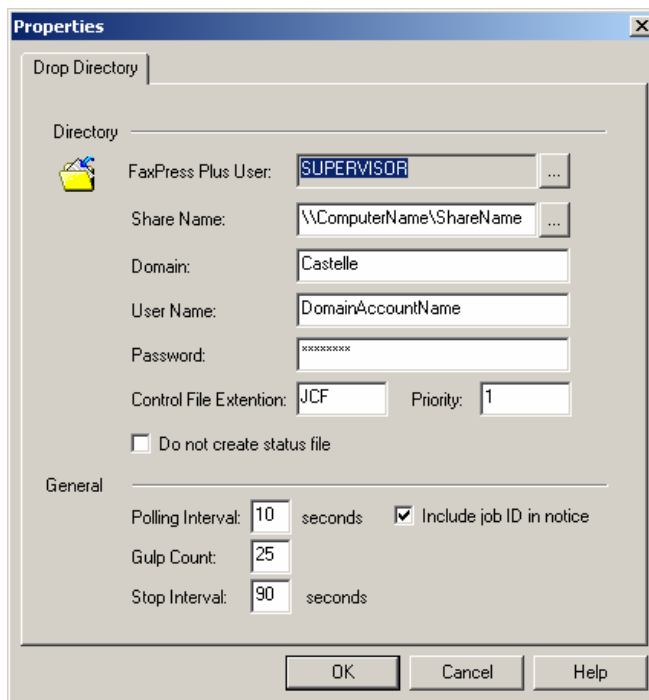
Properties
X

Drop Directory

Directory

FaxPress Plus User: SUPERVISOR ...

Share Name: \\ComputerName\ShareName ...

Domain: Castelle

User Name: DomainAccountName

Password: ********

Control File Extention: JCF Priority: 1

Do not create status file

General

Polling Interval: 10 seconds

Include job ID in notice

Gulp Count: 25

Stop Interval: 90 seconds

OK Cancel Help